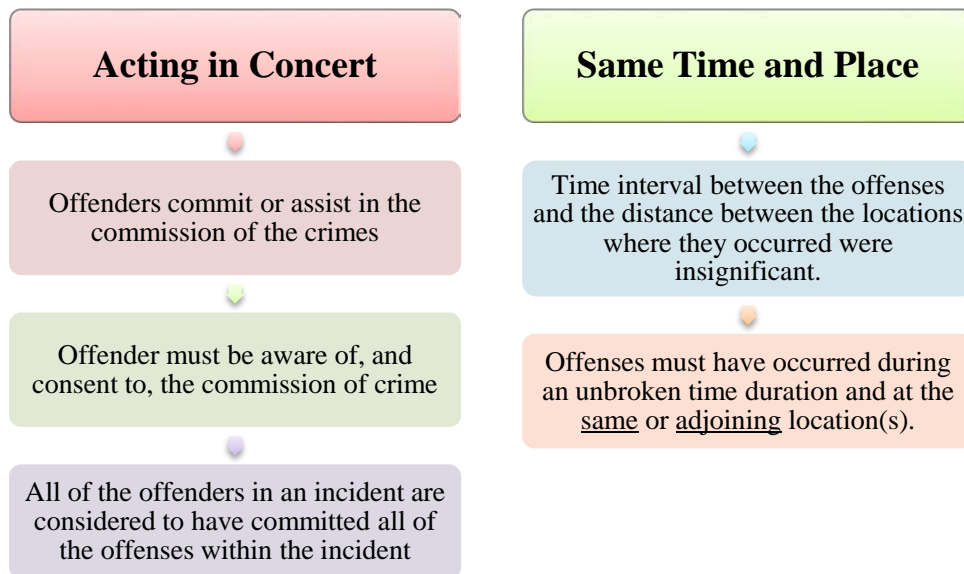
Acting in Concert

Offenders commit or assist in the commission of the crimes

Offender must be aware of, and consent to, the commission of crime

All of the offenders in an incident are considered to have committed all of the offenses within the incident

Same Time and Place

Time interval between the offenses and the distance between the locations where they occurred were insignificant.

Offenses must have occurred during an unbroken time duration and at the same or adjoining location(s).